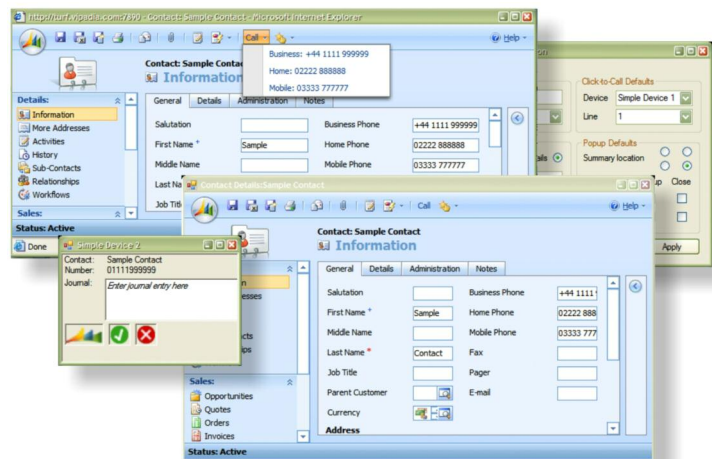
https://turf.vipadia.com:7890 - Contact: Sample Contact - Microsoft Internet Explorer

Call

Help

Business: +44 1111 999999
Home: 02222 888888
Mobile: 03333 777777

Contact: Sample Contact
Information

Details:
Information
More Addresses
Activities
History
Sub-Contacts
Relationships
Workflows

Sales:

Status: Active

General | Details | Administration | Notes

Salutation
First Name *
Sample
Middle Name
Last Na
Job Title

Business Phone
+44 1111 999999
Home Phone
02222 888888
Mobile Phone
03333 777777

Done

Click-to-Call Defaults
Device
Simple Device 1
Line
1

Popup Defaults
Summary location
Close

Apply

Contact Details:Sample Contact

Call

Help

Contact: Sample Contact
Information

General | Details | Administration | Notes

Salutation
First Name *
Sample
Middle Name
Last Name *
Contact
Job Title
Parent Customer
Currency
Address

Business Phone
+44 1111
Home Phone
02222 888
Mobile Phone
03333 777
Fax
Pager
E-mail

Sales:
Opportunities
Quotes
Orders
Invoices

Status: Active

Simple Device 2
Contact: Sample Contact
Number: 01111999999
Journal: Enter journal entry here